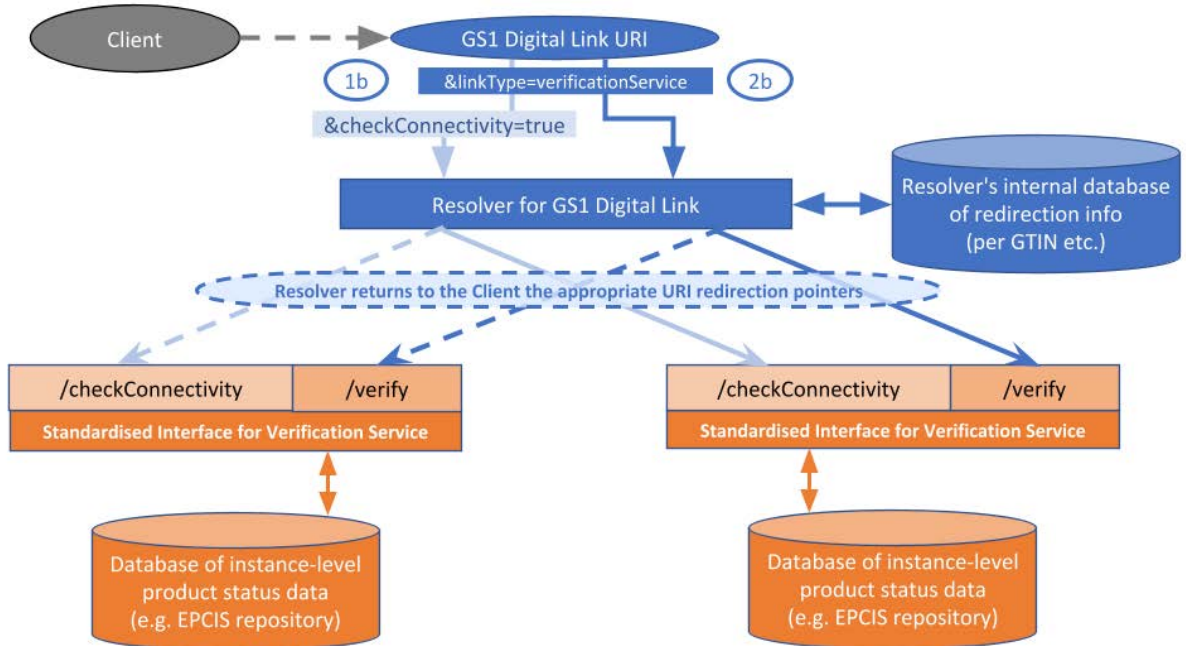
Client

GS1 Digital Link URI

1b

&linkType=verificationService

2b

&checkConnectivity=true

Resolver for GS1 Digital Link

Resolver's internal database of redirection info (per GTIN etc.)

Resolver returns to the Client the appropriate URI redirection pointers

/checkConnectivity

/verify

Standardised Interface for Verification Service

/checkConnectivity

/verify

Standardised Interface for Verification Service

Database of instance-level product status data (e.g. EPCIS repository)

Database of instance-level product status data (e.g. EPCIS repository)